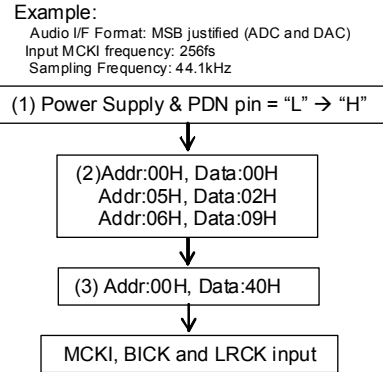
Example:
Audio I/F Format: MSB justified (ADC and DAC)
Input MCKI frequency: 256fs
Sampling Frequency: 44.1kHz

(1) Power Supply & PDN pin = "L" → "H"

(2)Addr:00H, Data:00H
Addr:05H, Data:02H
Addr:06H, Data:09H

(3) Addr:00H, Data:40H

MCKI, BICK and LRCK input